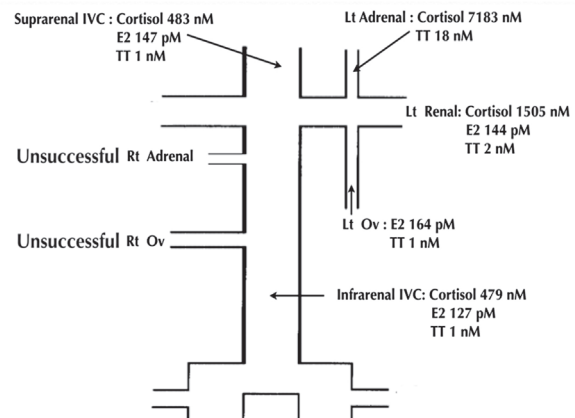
Suprarenal IVC : Cortisol 483 nM
E2 147 pM
TT 1 nM

Lt Adrenal : Cortisol 7183 nM
TT 18 nM

Lt Renal: Cortisol 1505 nM
E2 144 pM
TT 2 nM

Unsuccessful Rt Adrenal

Lt Ov : E2 164 pM
TT 1 nM

Unsuccessful Rt Ov

Infrarenal IVC: Cortisol 479 nM
E2 127 pM
TT 1 nM